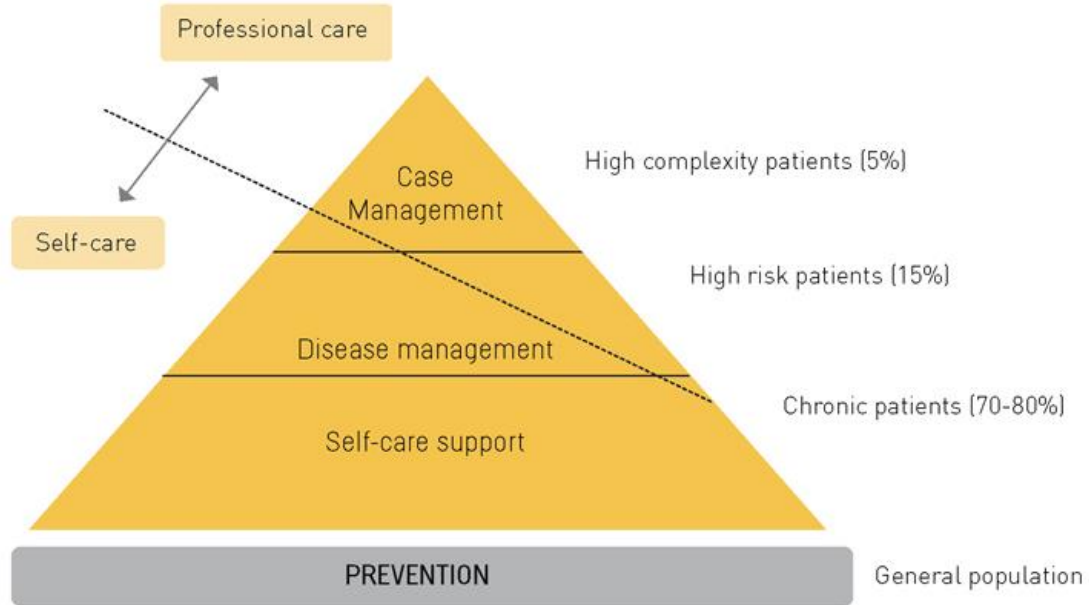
Professional care

Self-care

Case Management

High complexity patients (5%)

High risk patients (15%)

Disease management

Chronic patients (70-80%)

Self-care support

PREVENTION

General population